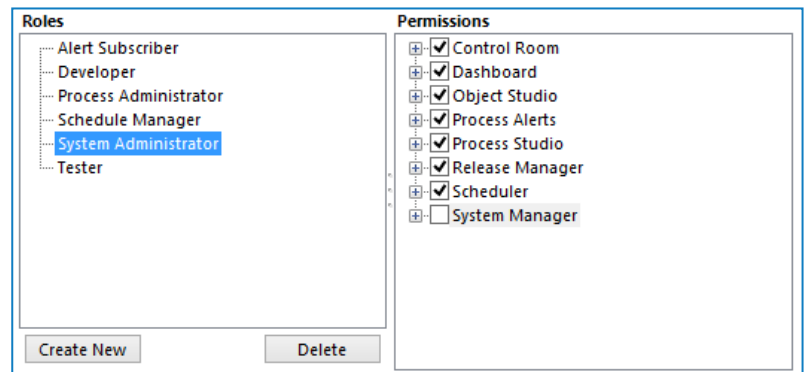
Roles
Alert Subscriber
Developer
Process Administrator
Schedule Manager
System Administrator
Tester

Create New
Delete

Permissions
Control Room
Dashboard
Object Studio
Process Alerts
Process Studio
Release Manager
Scheduler
System Manager